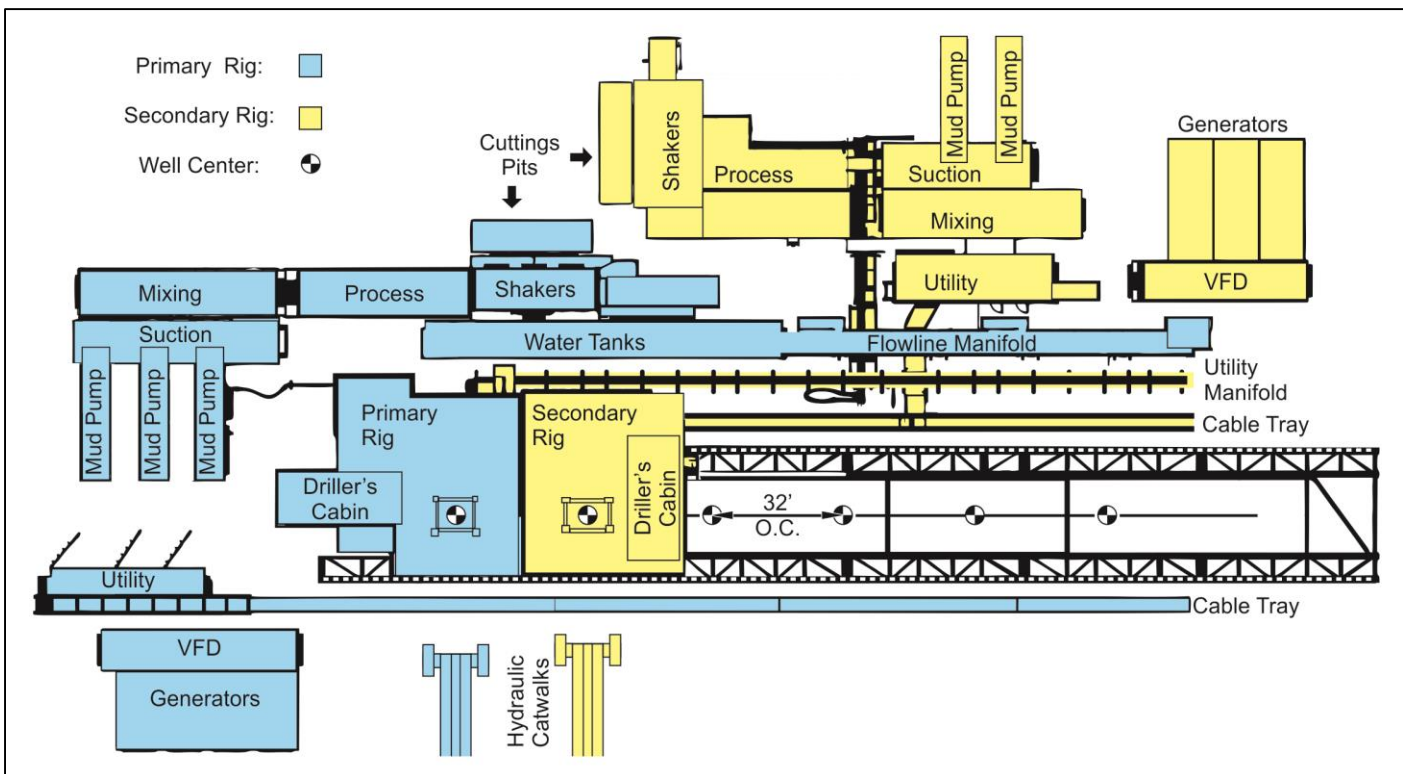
Primary Rig:

Secondary Rig:

Well Center:

Cuttings Pits

Shakers

Process

Mud Pump

Mud Pump

Suction

Mixing

Generators

VFD

Utility

Mixing

Process

Shakers

Suction

Mud Pump

Mud Pump

Mud Pump

Water Tanks

Flowline Manifold

Utility Manifold

Cable Tray

Primary Rig

Secondary Rig

Driller's Cabin

Driller's Cabin

32' O.C.

Utility

Cable Tray

VFD

Generators

Hydraulic Catwalks